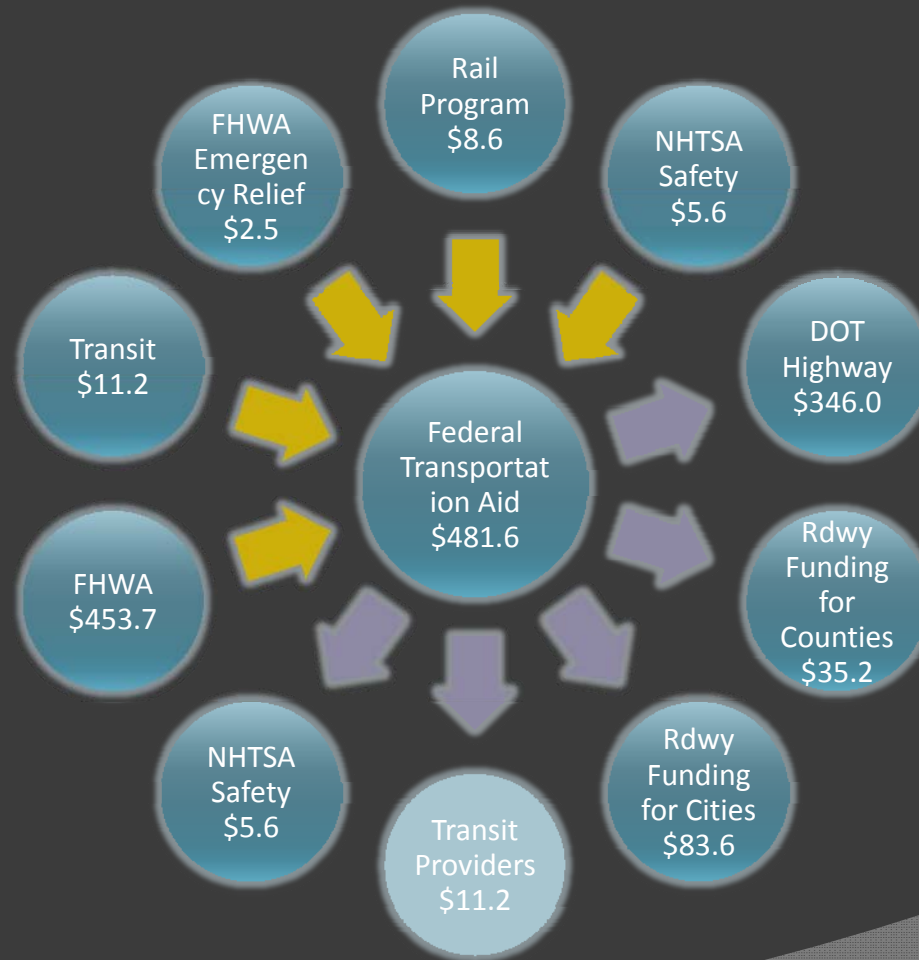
Rail Program \$8.6

NHTSA Safety \$5.6

FHWA Emergency Relief \$2.5

Transit \$11.2

DOT Highway \$346.0

Federal Transportation Aid \$481.6

FHWA \$453.7

Rdwy Funding for Counties \$35.2

NHTSA Safety \$5.6

Transit Providers \$11.2

Rdwy Funding for Cities \$83.6